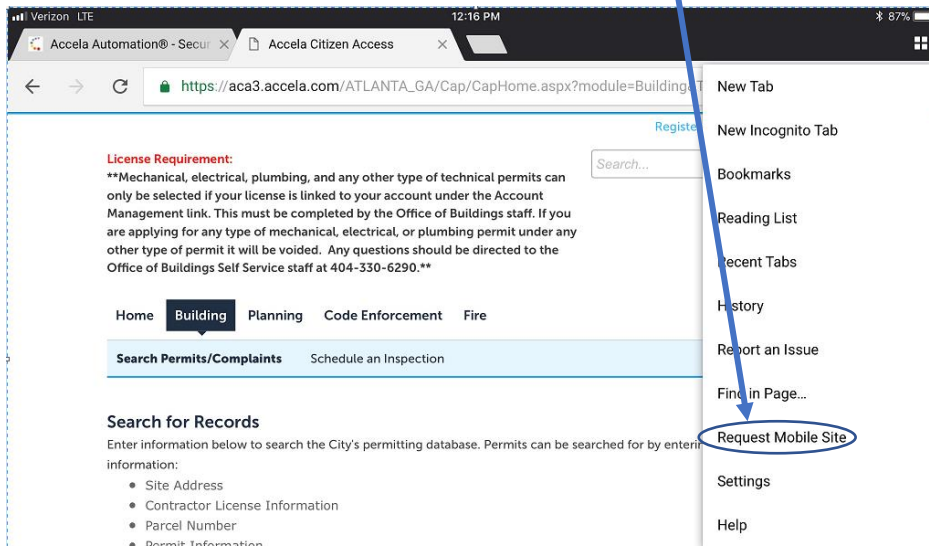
Verizon LTE 12:16 PM 87%

Accela Automation® - Secur ×

Accela Citizen Access ×

https://aca3.accela.com/ATLANTA_GA/Cap/CapHome.aspx?module=Building&T

Registe

License Requirement:
**Mechanical, electrical, plumbing, and any other type of technical permits can only be selected if your license is linked to your account under the Account Management link. This must be completed by the Office of Buildings staff. If you are applying for any type of mechanical, electrical, or plumbing permit under any other type of permit it will be voided. Any questions should be directed to the Office of Buildings Self Service staff at 404-330-6290.**

Search...

Home Building Planning Code Enforcement Fire

Search Permits/Complaints Schedule an Inspection

Search for Records
Enter information below to search the City's permitting database. Permits can be searched for by enteri information:

- Site Address
- Contractor License Information
- Parcel Number
- Permit Information

New Tab
New Incognito Tab
Bookmarks
Reading List
Recent Tabs
History
Report an Issue
Find in Page...
Request Mobile Site
Settings
Help